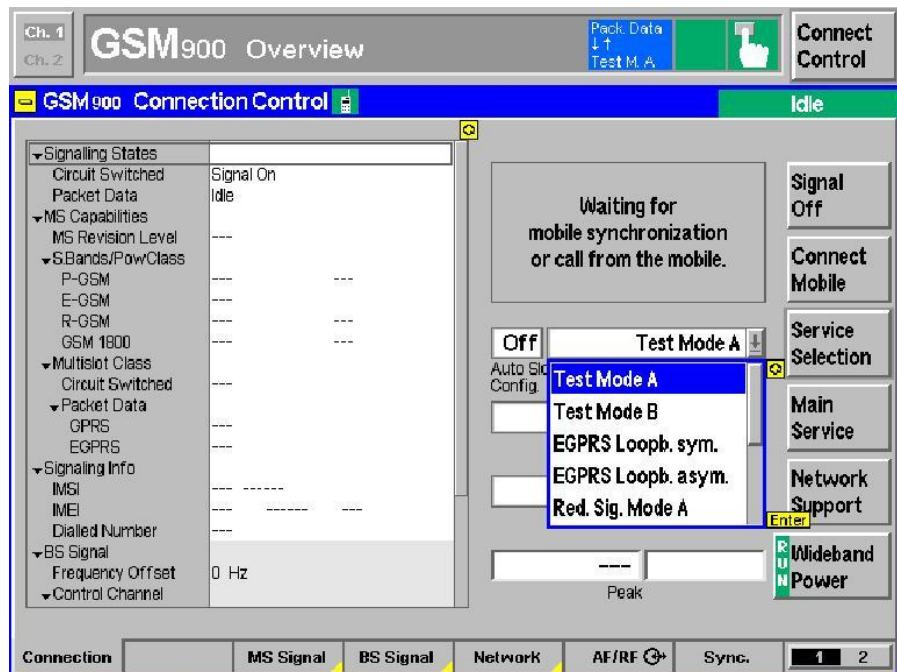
Ch. 1
Ch. 2
GSM900 Overview
Pack. Data
↓↑
Test M. A
Connect Control

GSM900 Connection Control
Idle

| | |
|---|---|
| Signalling States | |
| Circuit Switched | Signal On |
| Packet Data | Idle |
| MS Capabilities | |
| MS Revision Level | --- |
| S.Bands/PowClass | |
| P-GSM | --- --- |
| E-GSM | --- |
| R-GSM | --- --- |
| GSM 1800 | --- --- |
| Multislot Class | |
| Circuit Switched | --- |
| Packet Data | |
| GPRS | --- |
| EGPRS | --- |
| Signaling Info | |
| IMSI | --- ------ |
| IMEI | --- ------ --- |
| Dialled Number | --- |
| BS Signal | |
| Frequency Offset | 0 Hz |
| Control Channel | |

Waiting for mobile synchronization or call from the mobile.

Off
Test Mode A
Auto Slo Config.
Test Mode A
Test Mode B
EGPRS Loopb. sym.
EGPRS Loopb. asym.
Red. Sig. Mode A
Enter

---
Peak

Signal Off
Connect Mobile
Service Selection
Main Service
Network Support
RUN
Wideband Power

Connection
MS Signal
BS Signal
Network
AF/RF
Sync.
1 2